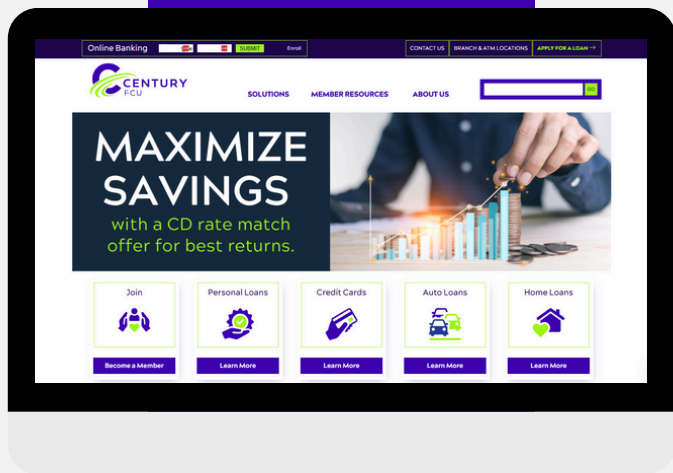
Online Banking SUBMIT Enroll

CONTACT US BRANCH & ATM LOCATIONS APPLY FOR A LOAN →

CENTURY FCU

SOLUTIONS MEMBER RESOURCES ABOUT US

GO

MAXIMIZE SAVINGS

with a CD rate match offer for best returns.

Join

Become a Member

Personal Loans

Learn More

Credit Cards

Learn More

Auto Loans

Learn More

Home Loans

Learn More